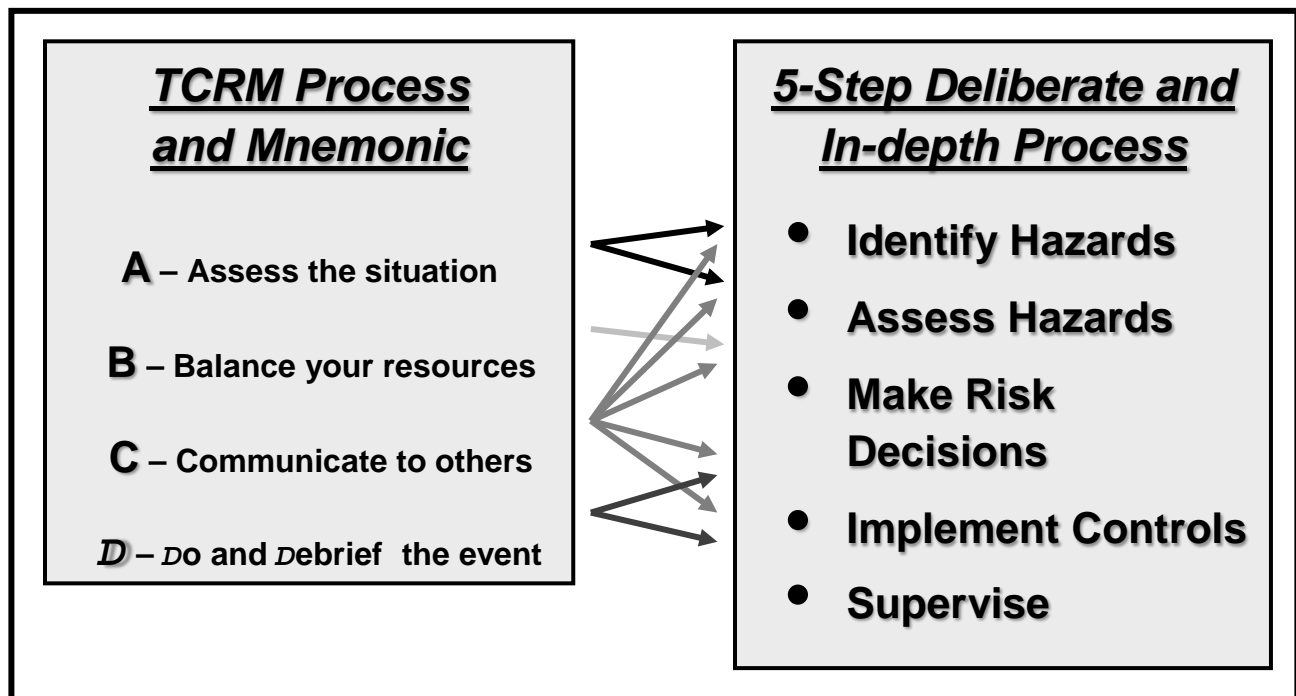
TCRM Process and Mnemonic

A – Assess the situation

B – Balance your resources

C – Communicate to others

D – Do and Debrief the event

5-Step Deliberate and In-depth Process

- Identify Hazards
- Assess Hazards
- Make Risk Decisions
- Implement Controls
- Supervise